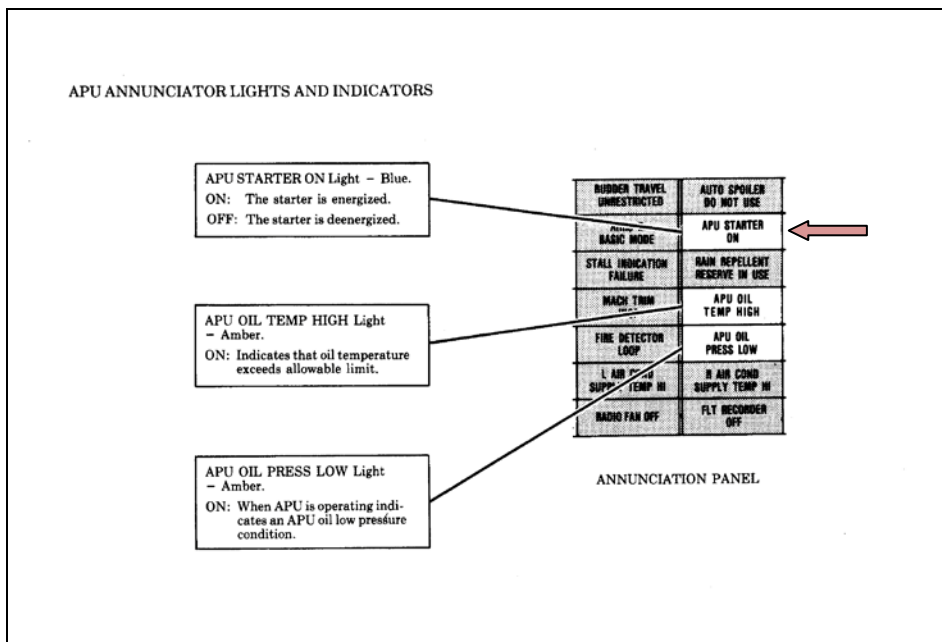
APU ANNUNCIATOR LIGHTS AND INDICATORS

APU STARTER ON Light – Blue.
ON: The starter is energized.
OFF: The starter is deenergized.

APU OIL TEMP HIGH Light – Amber.
ON: Indicates that oil temperature exceeds allowable limit.

APU OIL PRESS LOW Light – Amber.
ON: When APU is operating indicates an APU oil low pressure condition.

| | |
|---|---|
| RUDDER TRAVEL UNRESTRICTED | AUTO SPOILER DO NOT USE |
| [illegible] BASIC MODE | APU STARTER ON |
| STALL INDICATION FAILURE | RAIN REPELLENT RESERVE IN USE |
| MACH TRIM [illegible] | APU OIL TEMP HIGH |
| FIRE DETECTOR LOOP | APU OIL PRESS LOW |
| L AIR COND SUPPLY TEMP HI | R AIR COND SUPPLY TEMP HI |
| RADIO FAN OFF | FLT RECORDER OFF |

ANNUNCIATION PANEL